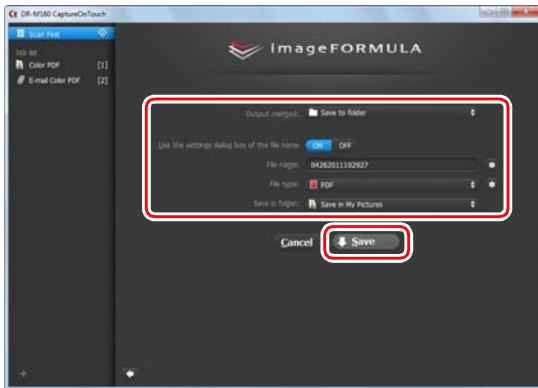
DR-M160 CaptureOnTouch

Scan First

Job list

Color PDF [1]

E-mail Color PDF [2]

imageFORMULA

Output method: Save to folder

Use the settings dialog box of the file name ON OFF

File name: 04262011102927

File type: PDF

Save in folder: Save in My Pictures

Cancel

Save